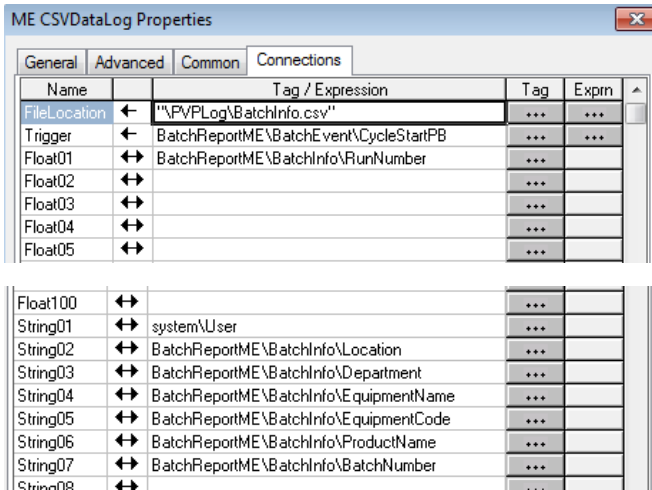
ME CSVDataLog Properties

General | Advanced | Common | Connections

| Name | | Tag / Expression | Tag | Exprn |
|---|---|---|---|---|
| FileLocation | ← | "\PVPLog\BatchInfo.csv" | ... | ... |
| Trigger | ← | BatchReportME\BatchEvent\CycleStartPB | ... | ... |
| Float01 | ↔ | BatchReportME\BatchInfo\RunNumber | ... | |
| Float02 | ↔ | | ... | |
| Float03 | ↔ | | ... | |
| Float04 | ↔ | | ... | |
| Float05 | ↔ | | ... | |

| | | | | |
|---|---|---|---|---|
| Float100 | ↔ | | ... | |
| String01 | ↔ | system\User | ... | |
| String02 | ↔ | BatchReportME\BatchInfo\Location | ... | |
| String03 | ↔ | BatchReportME\BatchInfo\Department | ... | |
| String04 | ↔ | BatchReportME\BatchInfo\EquipmentName | ... | |
| String05 | ↔ | BatchReportME\BatchInfo\EquipmentCode | ... | |
| String06 | ↔ | BatchReportME\BatchInfo\ProductName | ... | |
| String07 | ↔ | BatchReportME\BatchInfo\BatchNumber | ... | |
| String08 | ↔ | | ... | |